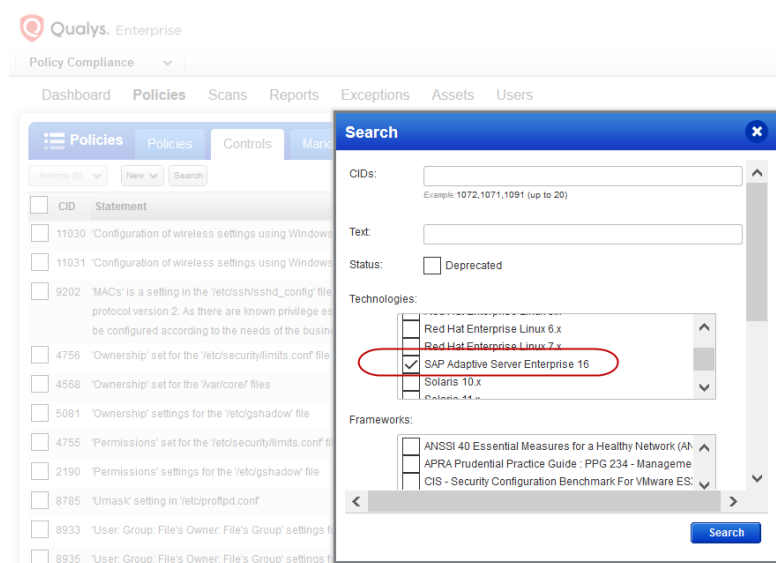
Qualys. Enterprise

Policy Compliance

Dashboard Policies Scans Reports Exceptions Assets Users

Policies Policies Controls Mand

Actions (0) New Search

| CID | Statement |
|---|---|
| 11030 | 'Configuration of wireless settings using Windows |
| 11031 | 'Configuration of wireless settings using Windows |
| 9202 | 'MACs' is a setting in the '/etc/ssh/sshd_config' file protocol version 2. As there are known privilege es be configured according to the needs of the busin |
| 4756 | 'Ownership' set for the '/etc/security/limits.conf' file |
| 4568 | 'Ownership' set for the '/var/core/' files |
| 5081 | 'Ownership' settings for the '/etc/gshadow' file |
| 4755 | 'Permissions' set for the '/etc/security/limits.conf' file |
| 2190 | 'Permissions' settings for the '/etc/gshadow' file |
| 8785 | 'Umask' setting in '/etc/proftpd.conf' |
| 8933 | 'User: Group: File's Owner: File's Group' settings f |
| 8935 | 'User: Group: File's Owner: File's Group' settings fo |

Search

CIDs:
Example: 1072,1071,1091 (up to 20)

Text:

Status: Deprecated

Technologies:
Red Hat Enterprise Linux 6.x
Red Hat Enterprise Linux 7.x
SAP Adaptive Server Enterprise 16
Solaris 10.x
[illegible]

Frameworks:
ANSSI 40 Essential Measures for a Healthy Network (AN
APRA Prudential Practice Guide : PPG 234 - Manageme
CIS - Security Configuration Benchmark For VMware ES

Search